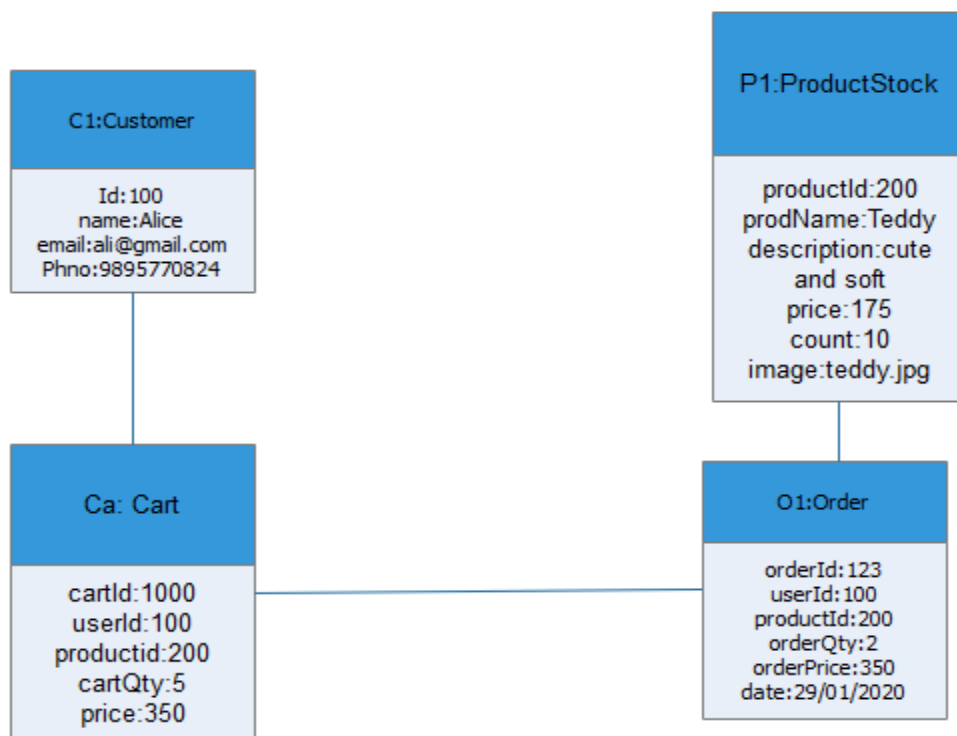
C1:Customer

Id:100
name:Alice
email:ali@gmail.com
Phno:9895770824

P1:ProductStock

productId:200
prodName:Teddy
description:cute and soft
price:175
count:10
image:teddy.jpg

Ca: Cart

cartId:1000
userId:100
productid:200
cartQty:5
price:350

O1:Order

orderId:123
userId:100
productId:200
orderQty:2
orderPrice:350
date:29/01/2020